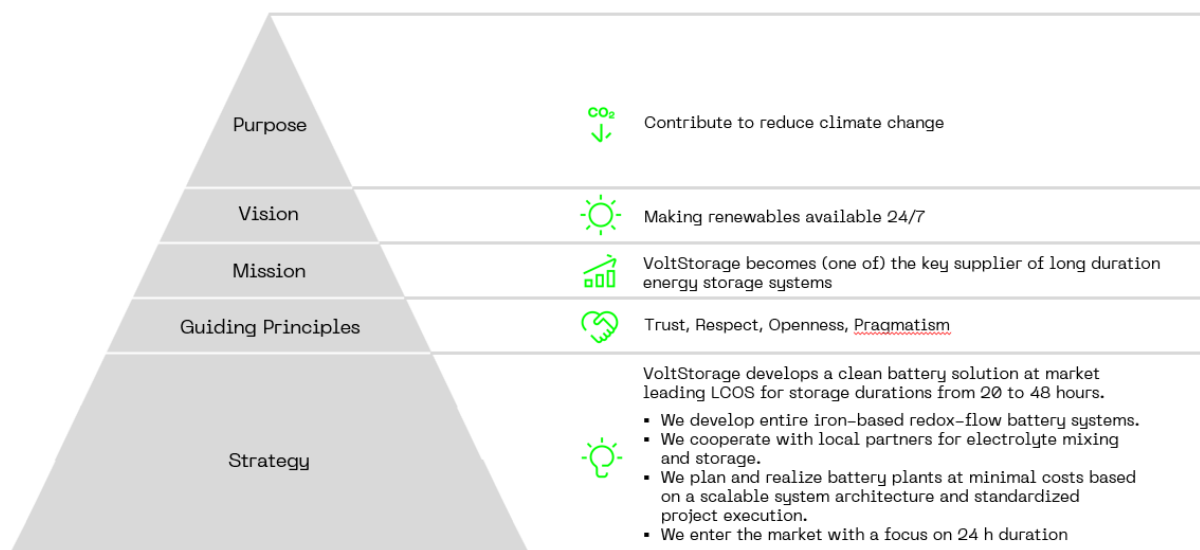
Purpose

$CO_2$

Contribute to reduce climate change

Vision

Making renewables available 24/7

Mission

VoltStorage becomes (one of) the key supplier of long duration energy storage systems

Guiding Principles

Trust, Respect, Openness, Pragmatism

Strategy

VoltStorage develops a clean battery solution at market leading LCOS for storage durations from 20 to 48 hours.

- We develop entire iron-based redox-flow battery systems.
- We cooperate with local partners for electrolyte mixing and storage.
- We plan and realize battery plants at minimal costs based on a scalable system architecture and standardized project execution.
- We enter the market with a focus on 24 h duration